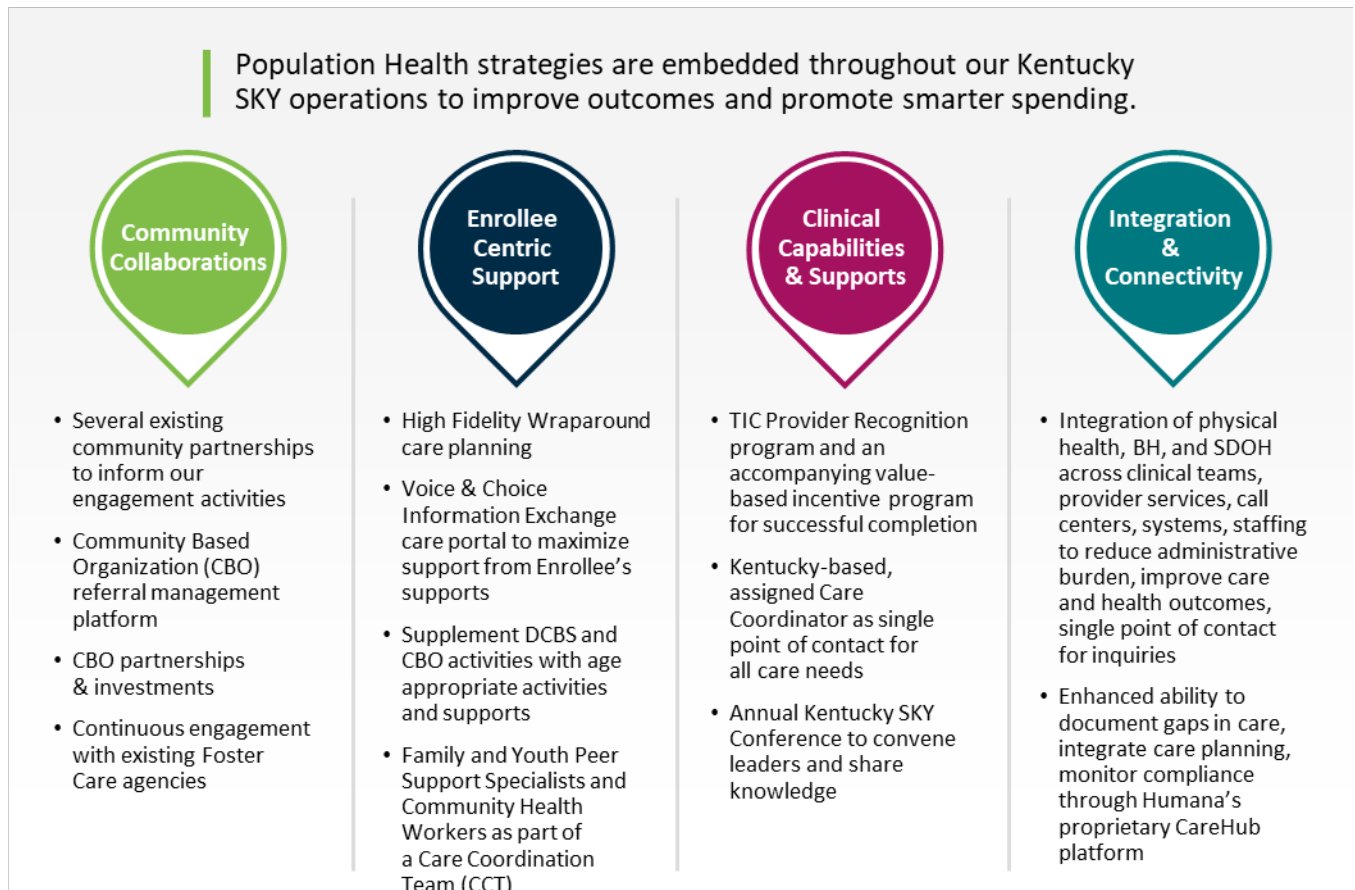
Population Health strategies are embedded throughout our Kentucky SKY operations to improve outcomes and promote smarter spending.

Community Collaborations

- Several existing community partnerships to inform our engagement activities
- Community Based Organization (CBO) referral management platform
- CBO partnerships & investments
- Continuous engagement with existing Foster Care agencies

Enrollee Centric Support

- High Fidelity Wraparound care planning
- Voice & Choice Information Exchange care portal to maximize support from Enrollee's supports
- Supplement DCBS and CBO activities with age appropriate activities and supports
- Family and Youth Peer Support Specialists and Community Health Workers as part of a Care Coordination Team (CCT)

Clinical Capabilities & Supports

- TIC Provider Recognition program and an accompanying value-based incentive program for successful completion
- Kentucky-based, assigned Care Coordinator as single point of contact for all care needs
- Annual Kentucky SKY Conference to convene leaders and share knowledge

Integration & Connectivity

- Integration of physical health, BH, and SDOH across clinical teams, provider services, call centers, systems, staffing to reduce administrative burden, improve care and health outcomes, single point of contact for inquiries
- Enhanced ability to document gaps in care, integrate care planning, monitor compliance through Humana's proprietary CareHub platform